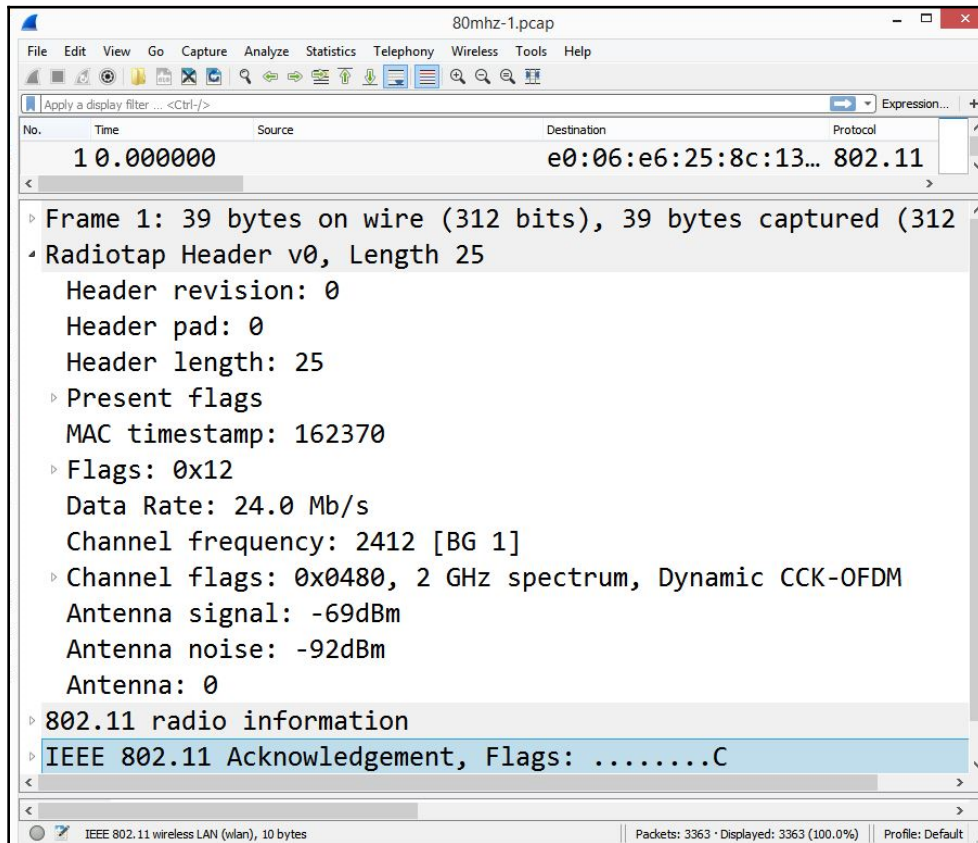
80mhz-1.pcap

File Edit View Go Capture Analyze Statistics Telephony Wireless Tools Help

Apply a display filter ... <Ctrl-/>

Expression...

| No. | Time | Source | Destination | Protocol |
|---|---|---|---|---|
| 1 | 0.000000 | | e0:06:e6:25:8c:13… | 802.11 |

Frame 1: 39 bytes on wire (312 bits), 39 bytes captured (312
Radiotap Header v0, Length 25
Header revision: 0
Header pad: 0
Header length: 25
Present flags
MAC timestamp: 162370
Flags: 0x12
Data Rate: 24.0 Mb/s
Channel frequency: 2412 [BG 1]
Channel flags: 0x0480, 2 GHz spectrum, Dynamic CCK-OFDM
Antenna signal: -69dBm
Antenna noise: -92dBm
Antenna: 0
802.11 radio information
IEEE 802.11 Acknowledgement, Flags: ........C

IEEE 802.11 wireless LAN (wlan), 10 bytes
Packets: 3363 · Displayed: 3363 (100.0%)
Profile: Default